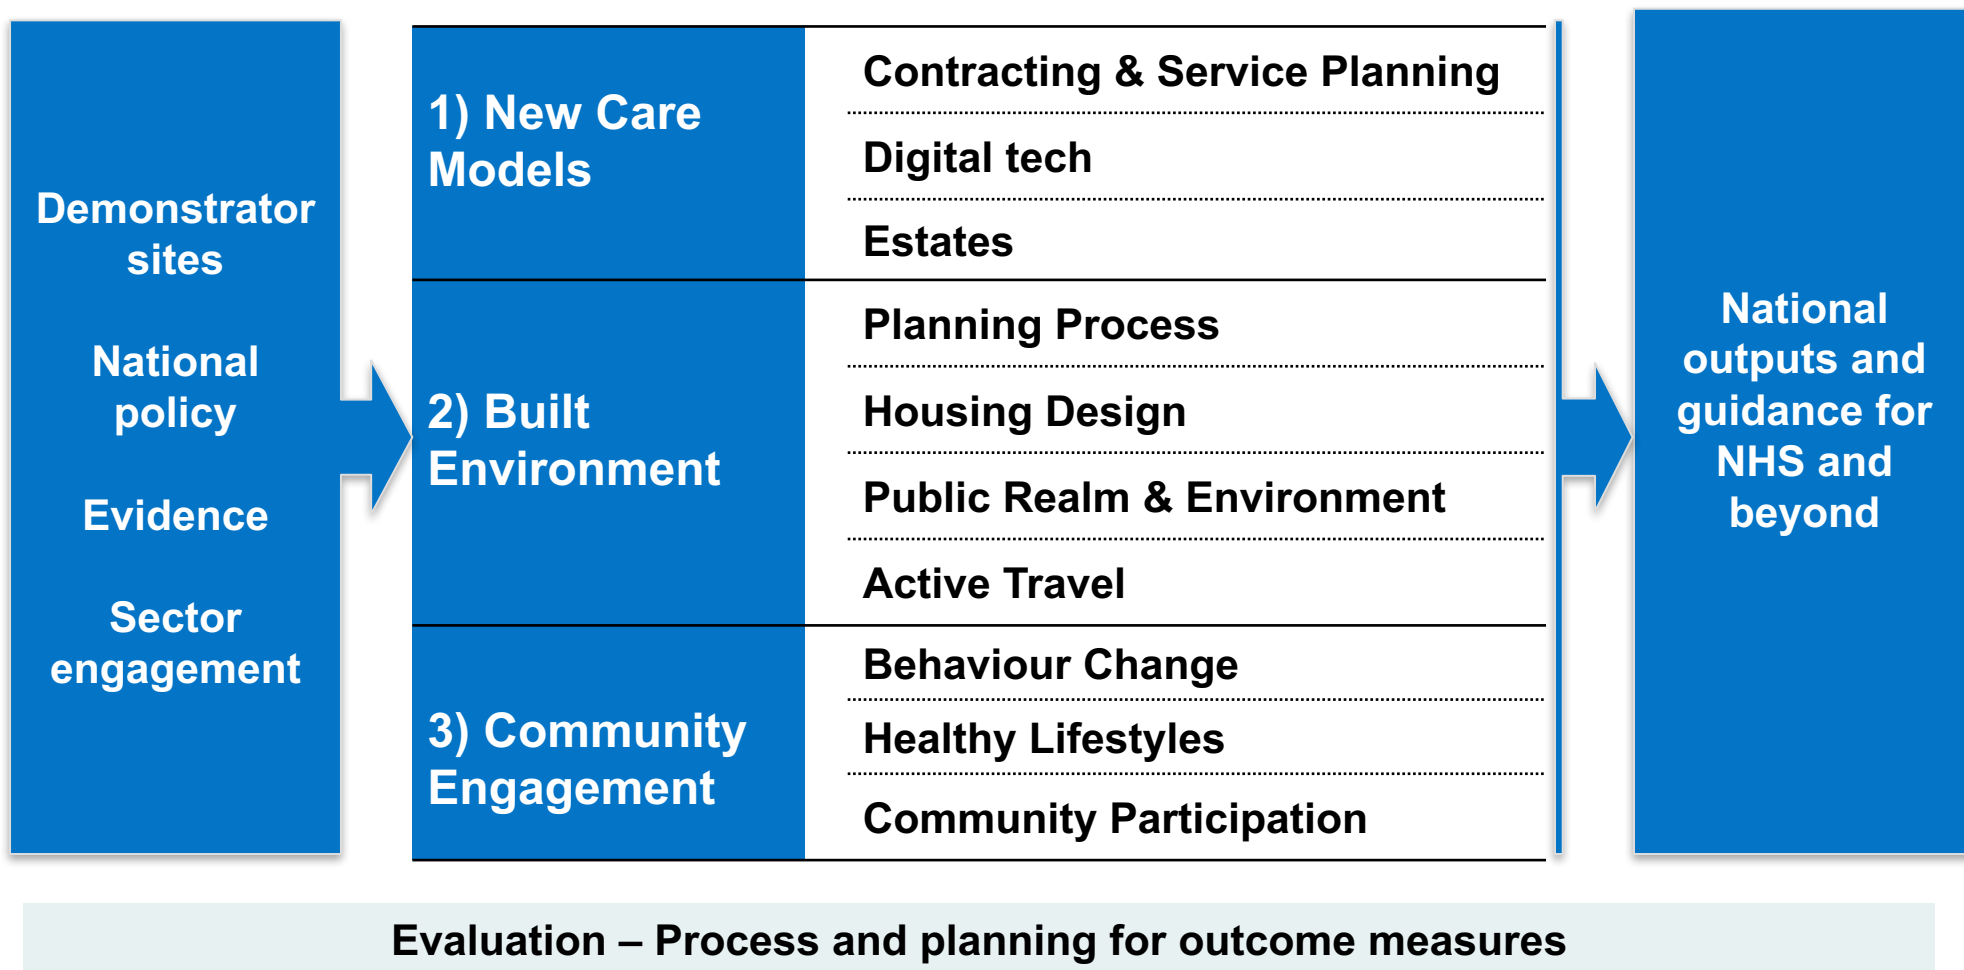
Demonstrator sites

National policy

Evidence

Sector engagement

| 1) New Care Models | Contracting & Service Planning |
|---|---|
| | Digital tech |
| | Estates |
| 2) Built Environment | Planning Process |
| | Housing Design |
| | Public Realm & Environment |
| | Active Travel |
| 3) Community Engagement | Behaviour Change |
| | Healthy Lifestyles |
| | Community Participation |

National outputs and guidance for NHS and beyond

Evaluation – Process and planning for outcome measures